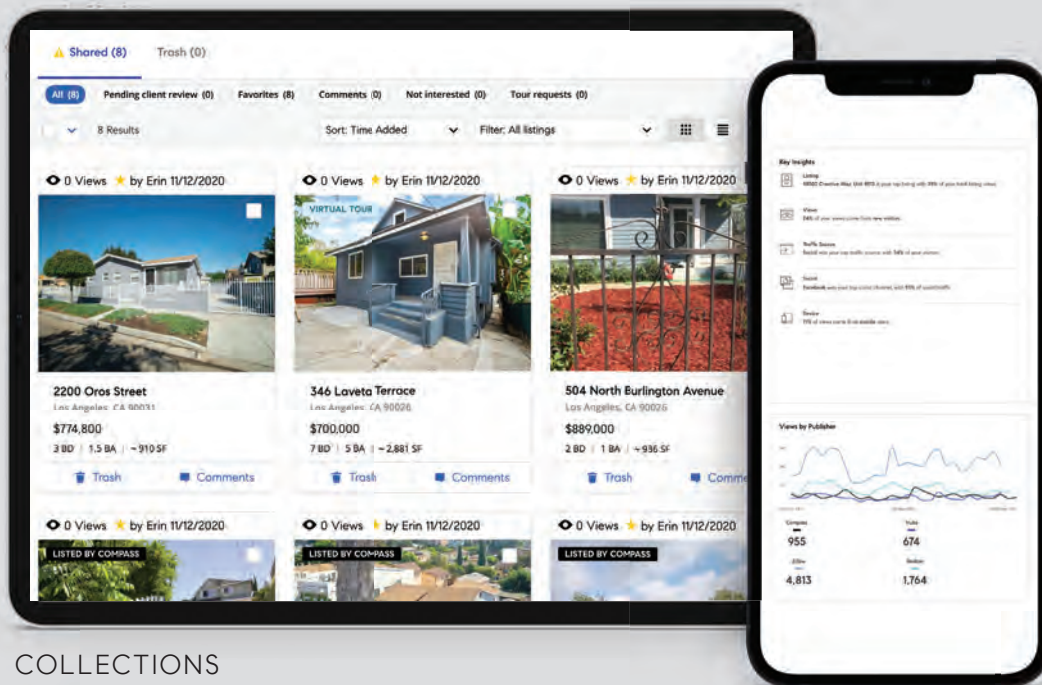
Shared (8) Trash (0)

All (8) Pending client review (0) Favorites (8) Comments (0) Not interested (0) Tour requests (0)

8 Results Sort: Time Added Filter: All listings

0 Views by Erin 11/12/2020

2200 Oros Street
Los Angeles, CA 90031
$774,800
3 BD | 1.5 BA | ~ 910 SF
Trash Comments

0 Views by Erin 11/12/2020
VIRTUAL TOUR

346 Laveta Terrace
Los Angeles, CA 90026
$700,000
7 BD | 5 BA | ~ 2,881 SF
Trash Comments

0 Views by Erin 11/12/2020

504 North Burlington Avenue
Los Angeles, CA 90026
$889,000
2 BD | 1 BA | ~ 936 SF
Trash Comme

0 Views by Erin 11/12/2020
LISTED BY COMPASS

0 Views by Erin 11/12/2020
LISTED BY COMPASS

0 Views by Erin 11/12/2020
LISTED BY COMPASS

Key Insights
Listing
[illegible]
Views
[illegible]
Traffic Source
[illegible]
Social
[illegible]
Device
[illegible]

Views by Publisher

Compass
955
Trulia
674
Zillow
4,813
Realtor
1,764

COLLECTIONS